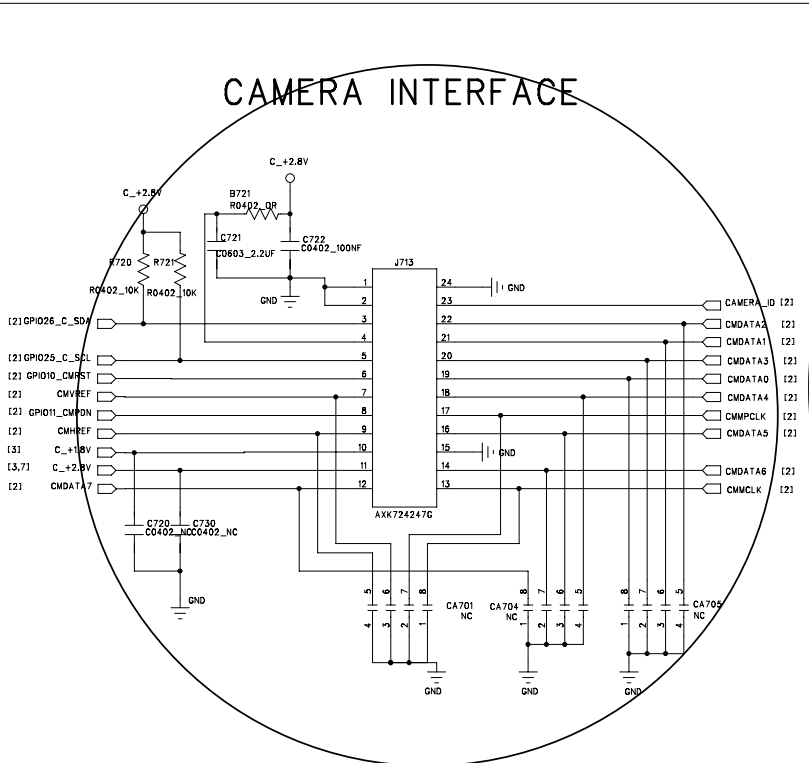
CAMERA INTERFACE

C_+2.8V
C_+2.8V
B721
R0402_0R
C721
C0603_2.2UF
C722
C0402_100NF
R720
R721
R0402_10K
R0402_10K
GND
J713

[2] GPIO26_C_SDA
[2] GPIO25_C_SCL
[2] GPIO10_CMRST
[2] CMVREF
[2] GPIO11_CMPDN
[2] CMHREF
[3] C_+1.8V
[3,7] C_+2.8V
[2] CMDATA7

1
2
3
4
5
6
7
8
9
10
11
12
24
23
22
21
20
19
18
17
16
15
14
13

GND
GND
AXK724247G

CAMERA_ID [2]
CMDATA2 [2]
CMDATA1 [2]
CMDATA3 [2]
CMDATA0 [2]
CMDATA4 [2]
CMMPCLK [2]
CMDATA5 [2]
CMDATA6 [2]
CMMCLK [2]

C720
C730
C0402_NC
C0402_NC
GND

5 6 7 8
4 3 2 1
CA701
NC
GND

8 7 6 5
1 2 3 4
CA704
NC
GND

8 7 6 5
1 2 3 4
CA705
NC
GND